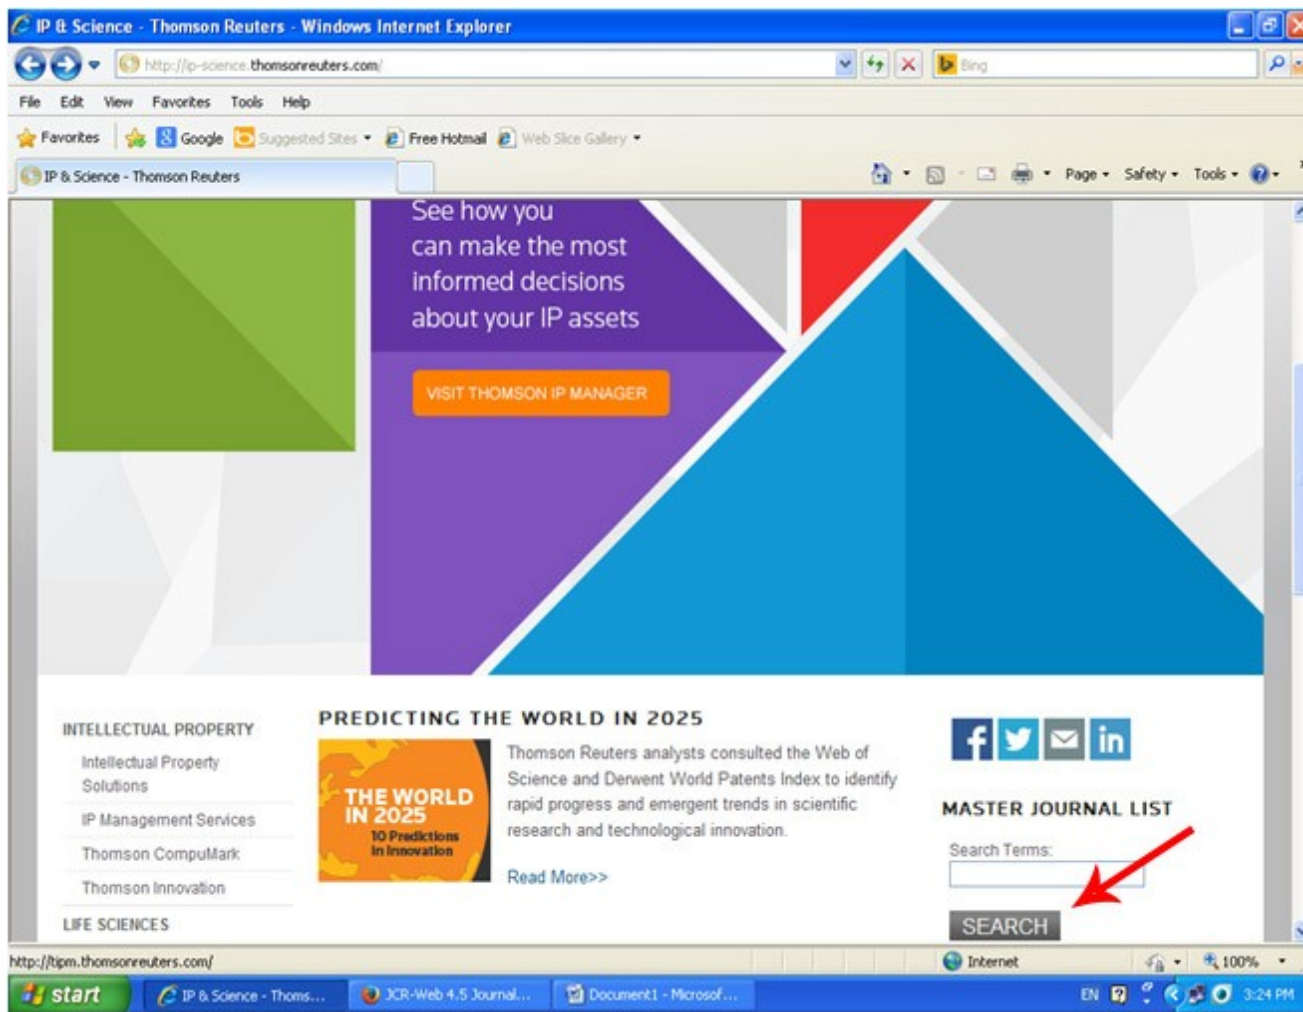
IP & Science - Thomson Reuters - Windows Internet Explorer

http://ip-science.thomsonreuters.com/

Bing

File Edit View Favorites Tools Help

Favorites Google Suggested Sites Free Hotmail Web Slice Gallery

IP & Science - Thomson Reuters

Page Safety Tools

See how you can make the most informed decisions about your IP assets

VISIT THOMSON IP MANAGER

INTELLECTUAL PROPERTY

Intellectual Property Solutions

IP Management Services

Thomson CompuMark

Thomson Innovation

LIFE SCIENCES

PREDICTING THE WORLD IN 2025

THE WORLD IN 2025
10 Predictions in Innovation

Thomson Reuters analysts consulted the Web of Science and Derwent World Patents Index to identify rapid progress and emergent trends in scientific research and technological innovation.

Read More>>

MASTER JOURNAL LIST

Search Terms:

SEARCH

http://tipm.thomsonreuters.com/

Internet

100%

start

IP & Science - Thoms...

JCR-Web 4.5 Journal...

Document1 - Microsof...

EN

3:24 PM